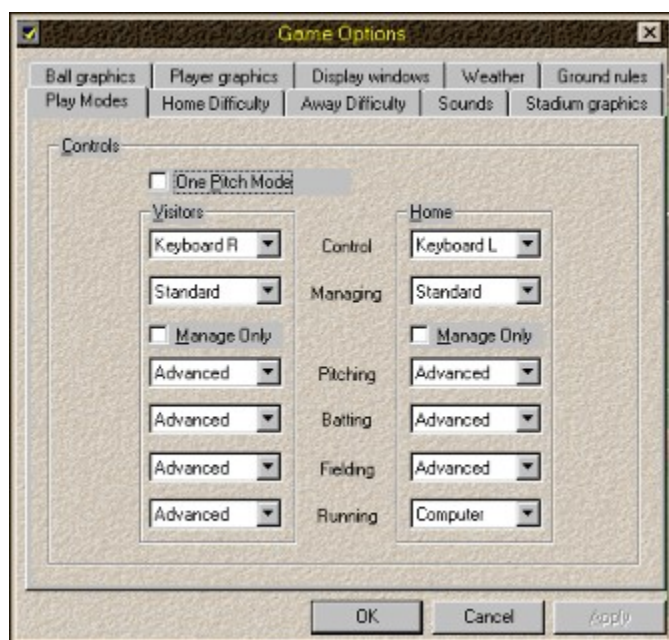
Game Options

Ball graphics | Player graphics | Display windows | Weather | Ground rules
Play Modes | Home Difficulty | Away Difficulty | Sounds | Stadium graphics

Controls

One Pitch Mode

Visitors

Home

Keyboard R | Control | Keyboard L

Standard | Managing | Standard

Manage Only | Manage Only

Advanced | Pitching | Advanced

Advanced | Batting | Advanced

Advanced | Fielding | Advanced

Advanced | Running | Computer

OK | Cancel | Apply